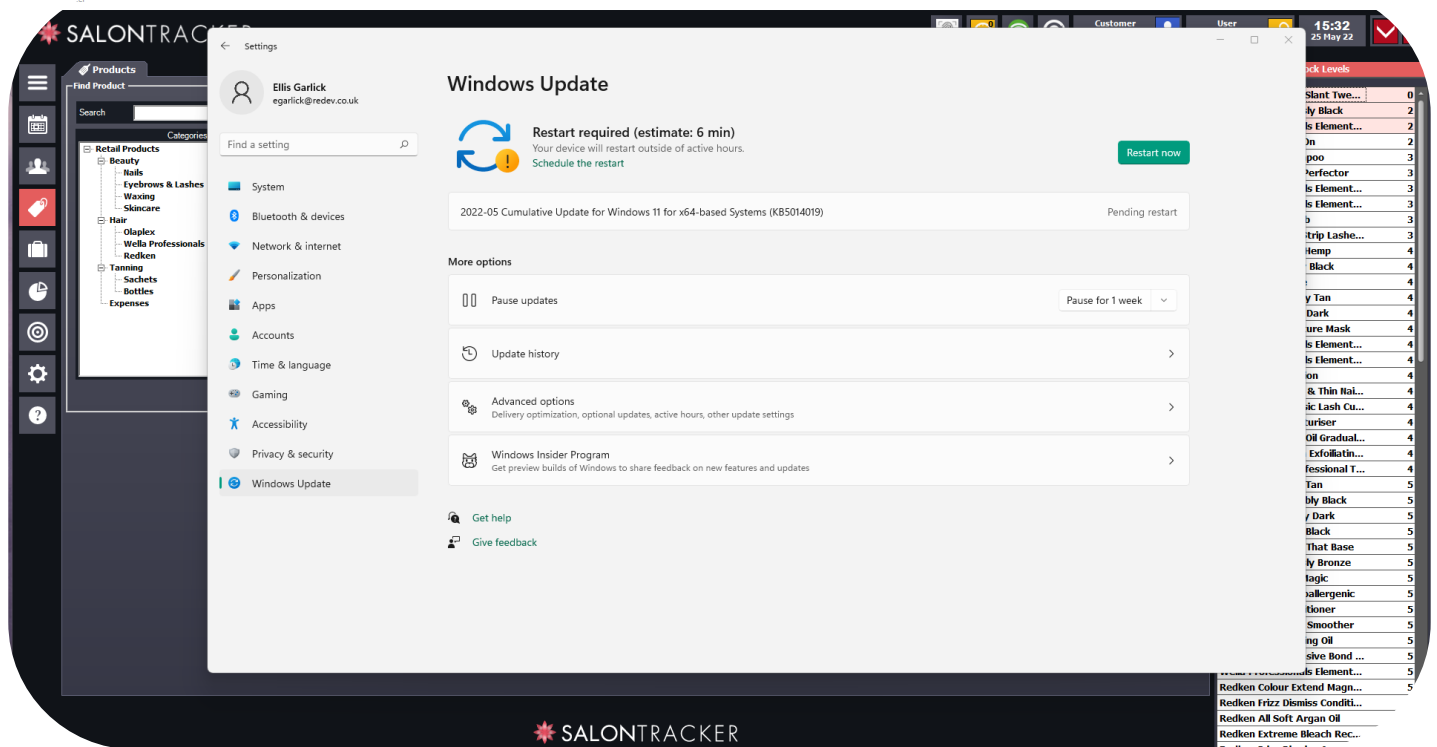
SALONTRACKER

Customer
User
15:32
25 May 22

Products
Find Product
Search
Categories
Retail Products
Beauty
Nails
Eyebrows & Lashes
Waxing
Skincare
Hair
Olaplex
Wella Professionals
Redken
Tanning
Sachets
Bottles
Expenses

Settings

Ellis Garlick
egarlick@redev.co.uk

Find a setting

System
Bluetooth & devices
Network & internet
Personalization
Apps
Accounts
Time & language
Gaming
Accessibility
Privacy & security
Windows Update

Windows Update

Restart required (estimate: 6 min)
Your device will restart outside of active hours.
Schedule the restart

Restart now

2022-05 Cumulative Update for Windows 11 for x64-based Systems (KB5014019)
Pending restart

More options

Pause updates
Pause for 1 week

Update history

Advanced options
Delivery optimization, optional updates, active hours, other update settings

Windows Insider Program
Get preview builds of Windows to share feedback on new features and updates

Get help
Give feedback

ock Levels
Slant Twe... 0
ly Black 2
ls Element... 2
On 2
poo 3
Perfector 3
ls Element... 3
ls Element... 3
b 3
Strip Lashe... 3
Hemp 4
Black 4
4
y Tan 4
Dark 4
ure Mask 4
ls Element... 4
ls Element... 4
on 4
& Thin Nai... 4
sic Lash Cu... 4
turiser 4
Oil Gradual... 4
Exfoliatin... 4
fessional T... 4
Tan 5
bly Black 5
y Dark 5
Black 5
That Base 5
ly Bronze 5
agic 5
allergenic 5
tioner 5
Smoother 5
ing Oil 5
sive Bond ... 5
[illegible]ls Element... 5
Redken Colour Extend Magn... 5
Redken Frizz Dismiss Conditi...
Redken All Soft Argan Oil
Redken Extreme Bleach Rec...

SALONTRACKER